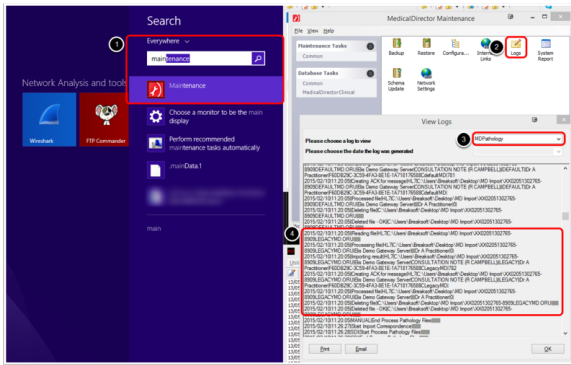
Search

1

Everywhere

maintenance

Maintenance

Choose a monitor to be the main display

Perform recommended maintenance tasks automatically

.mainData.1

main

Network Analysis and tools

Wireshark

FTP Commander

MedicalDirector Maintenance

File View Help

Maintenance Tasks

Common

Database Tasks

Common

MedicalDirectorClinical

Backup

Restore

Configura...

Internet Links

2

Logs

System Report

Schema Update

Network Settings

View Logs

Please choose a log to view

3

MDPathology

Please choose the date the log was generated

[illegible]

4

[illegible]

Print

Email

OK